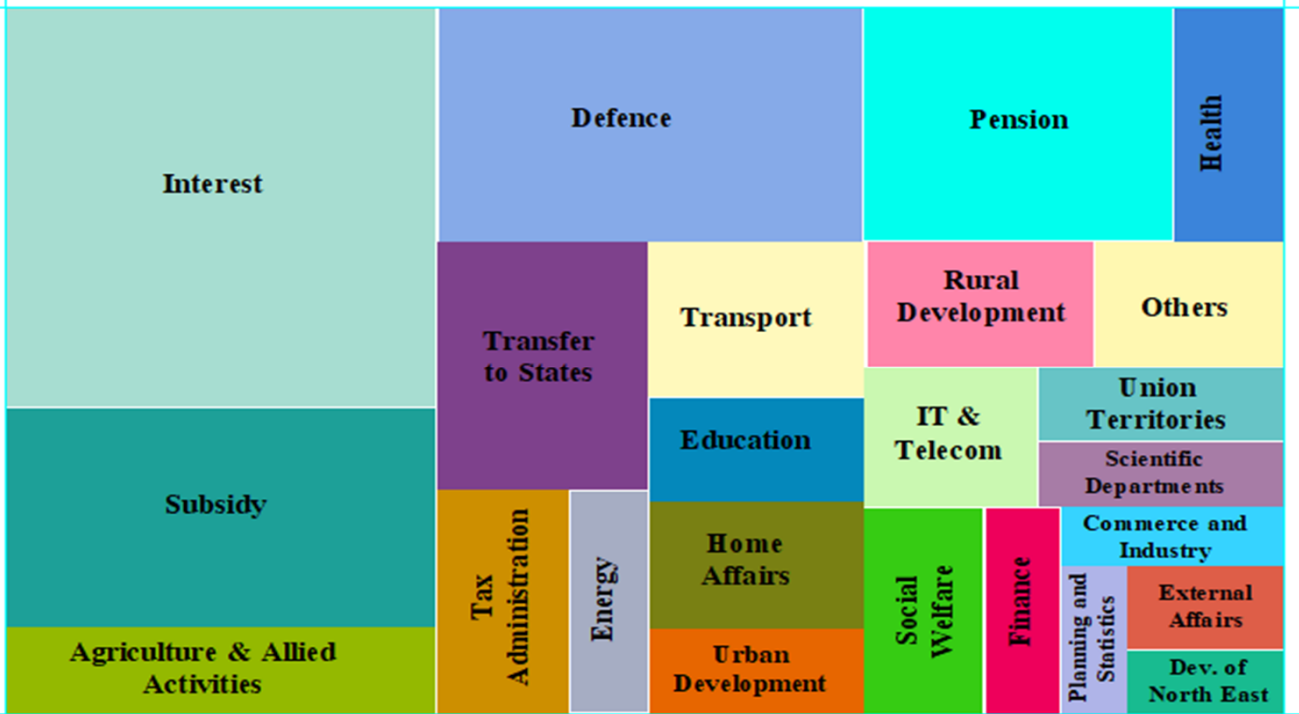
Interest

Defence

Pension

Health

Subsidy

Transfer to States

Transport

Rural Development

Others

Education

IT & Telecom

Union Territories

Scientific Departments

Agriculture & Allied Activities

Tax Administration

Energy

Home Affairs

Urban Development

Social Welfare

Finance

Commerce and Industry

Planning and Statistics

External Affairs

Dev. of North East